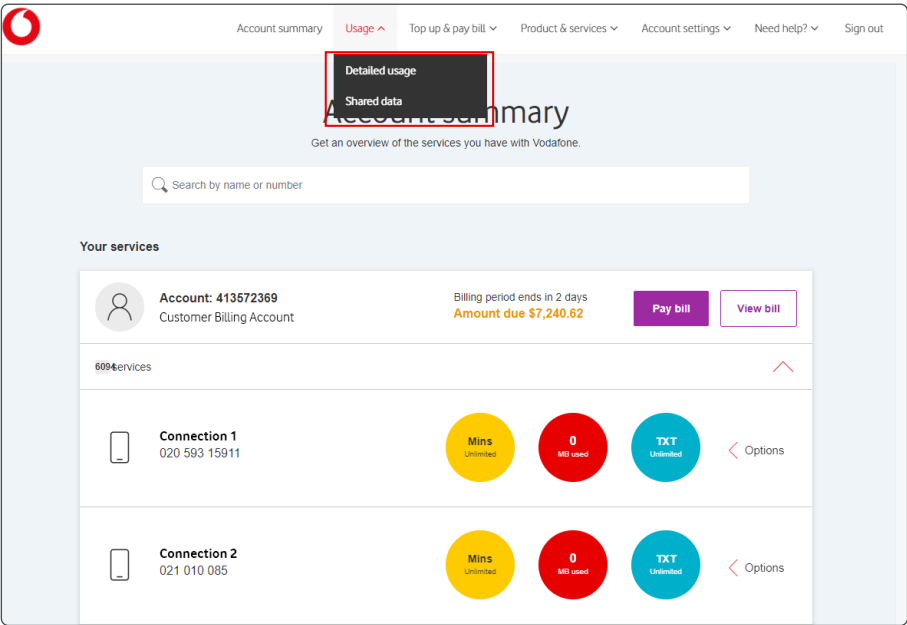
Account summary Usage Top up & pay bill Product & services Account settings Need help? Sign out

Detailed usage
Shared data

Account summary
Get an overview of the services you have with Vodafone.

Search by name or number

Your services

Account: 413572369
Customer Billing Account

Billing period ends in 2 days
Amount due $7,240.62

Pay bill
View bill

6094 services

Connection 1
020 593 15911

Mins
Unlimited

0
MB used

TXT
Unlimited

Options

Connection 2
021 010 085

Mins
Unlimited

0
MB used

TXT
Unlimited

Options